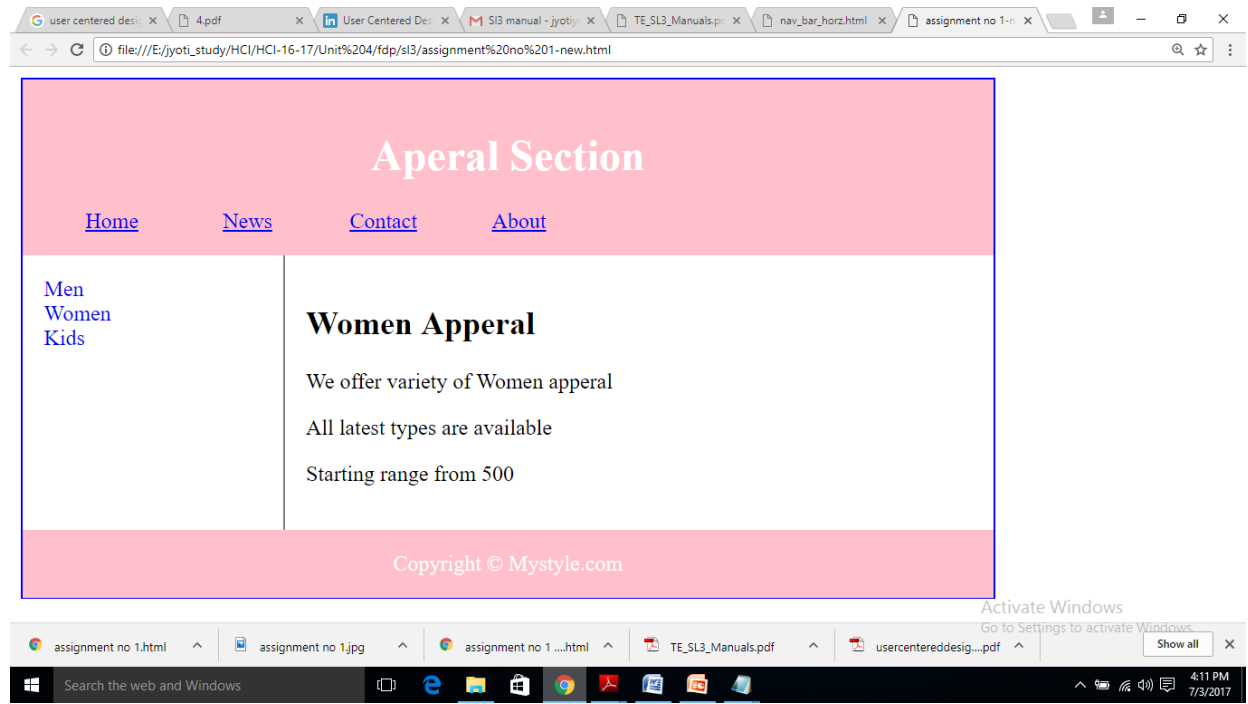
user centered desi ×
4.pdf ×
User Centered Des ×
SI3 manual - jyotiy ×
TE_SL3_Manuals.pc ×
nav_bar_horz.html ×
assignment no 1-n ×

file:///E:/jyoti_study/HCI/HCI-16-17/Unit%204/fdp/sl3/assignment%20no%201-new.html

Aperal Section

Home News Contact About

Men
Women
Kids

Women Apperal

We offer variety of Women apperal

All latest types are available

Starting range from 500

Copyright © Mystyle.com

Activate Windows
Go to Settings to activate Windows.

assignment no 1.html
assignment no 1.jpg
assignment no 1 ....html
TE_SL3_Manuals.pdf
usercentereddesig....pdf
Show all

Search the web and Windows

4:11 PM
7/3/2017